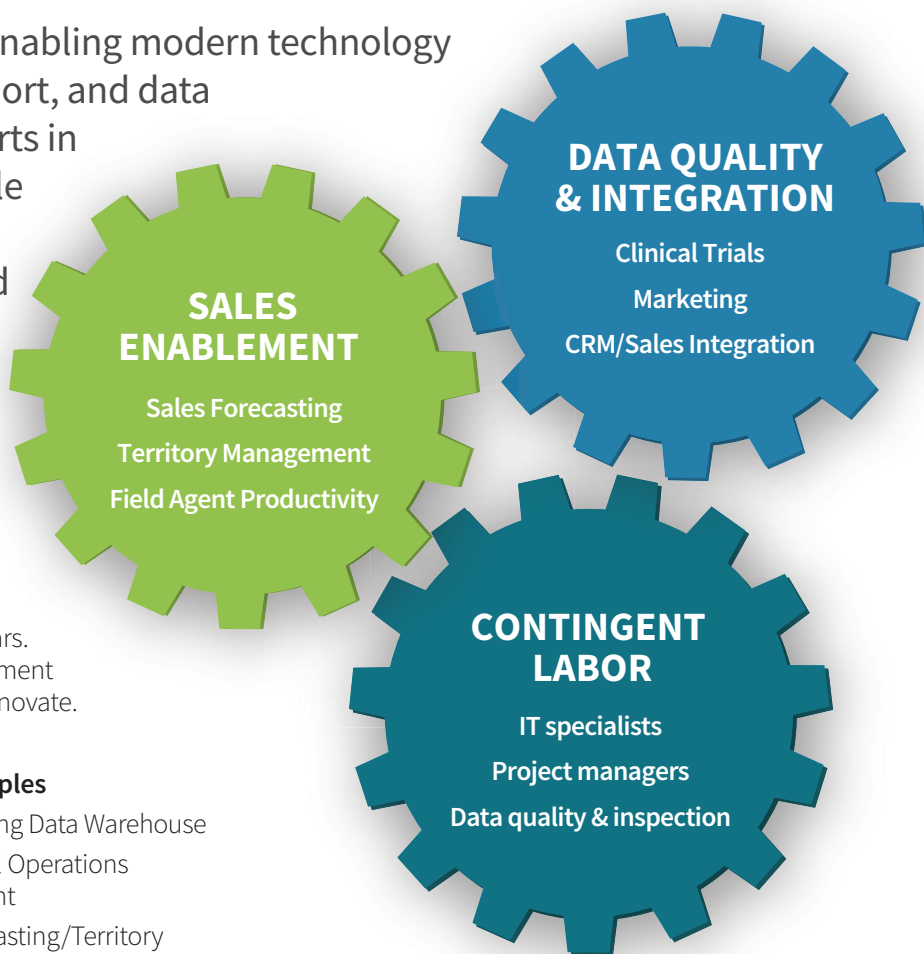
nabling modern technology
ort, and data
rts in
le

d

SALES ENABLEMENT

Sales Forecasting

Territory Management

Field Agent Productivity

DATA QUALITY & INTEGRATION

Clinical Trials

Marketing

CRM/Sales Integration

CONTINGENT LABOR

IT specialists

Project managers

Data quality & inspection

rs.
ment
novate.

ples
ng Data Warehouse
Operations
nt
asting/Territory